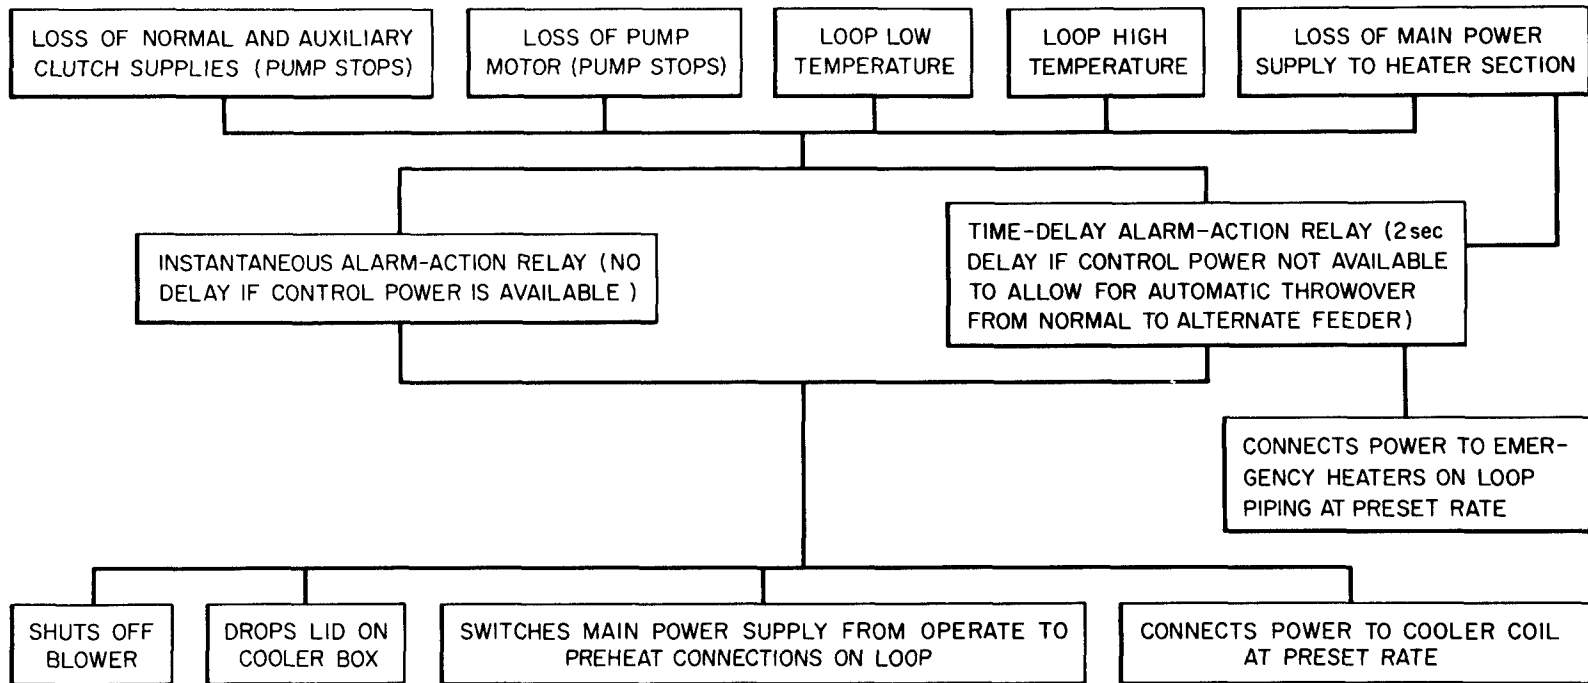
LOSS OF NORMAL AND AUXILIARY CLUTCH SUPPLIES (PUMP STOPS)

LOSS OF PUMP MOTOR (PUMP STOPS)

LOOP LOW TEMPERATURE

LOOP HIGH TEMPERATURE

LOSS OF MAIN POWER SUPPLY TO HEATER SECTION

INSTANTANEOUS ALARM-ACTION RELAY (NO DELAY IF CONTROL POWER IS AVAILABLE)

TIME-DELAY ALARM-ACTION RELAY (2 sec DELAY IF CONTROL POWER NOT AVAILABLE TO ALLOW FOR AUTOMATIC THROWOVER FROM NORMAL TO ALTERNATE FEEDER)

CONNECTS POWER TO EMERGENCY HEATERS ON LOOP PIPING AT PRESET RATE

SHUTS OFF BLOWER

DROPS LID ON COOLER BOX

SWITCHES MAIN POWER SUPPLY FROM OPERATE TO PREHEAT CONNECTIONS ON LOOP

CONNECTS POWER TO COOLER COIL AT PRESET RATE